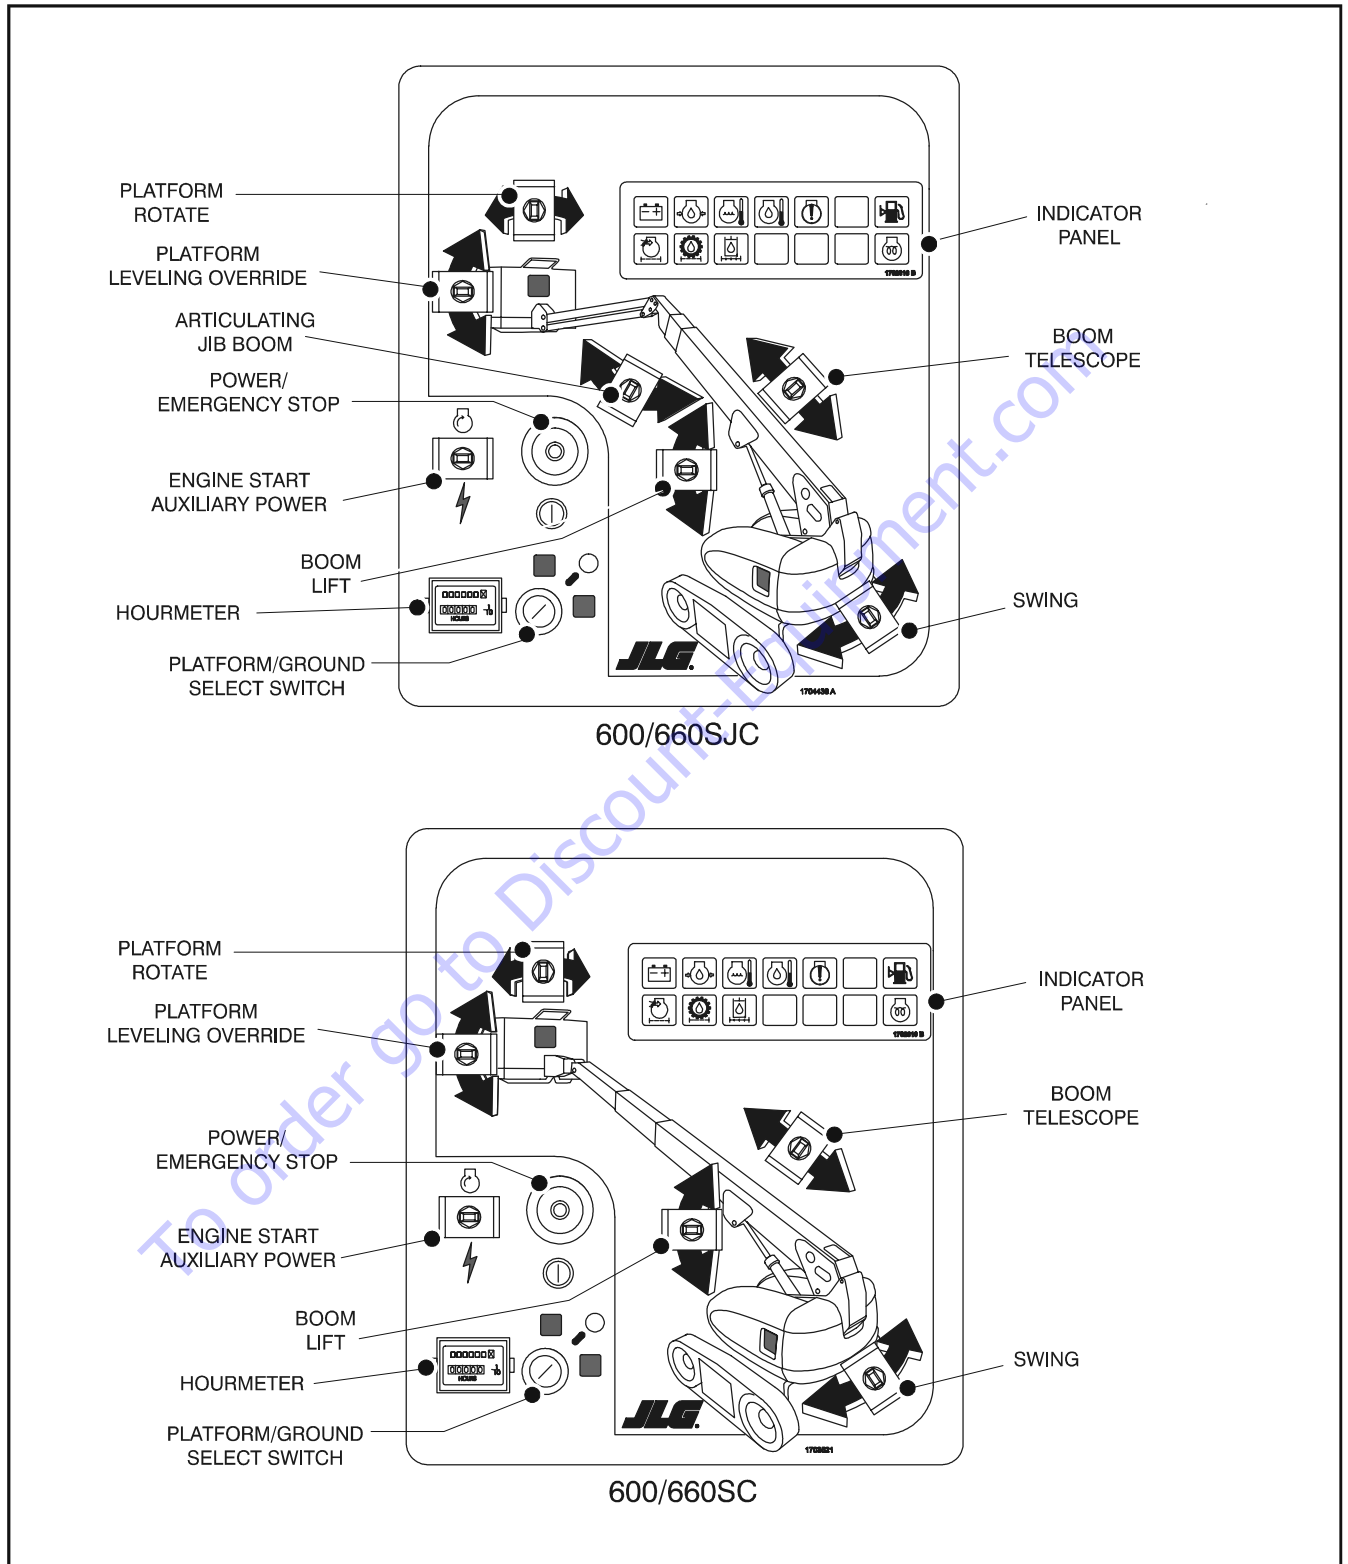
PLATFORM ROTATE

PLATFORM LEVELING OVERRIDE

ARTICULATING JIB BOOM

POWER/ EMERGENCY STOP

ENGINE START AUXILIARY POWER

BOOM LIFT

HOURMETER

PLATFORM/GROUND SELECT SWITCH

INDICATOR PANEL

BOOM TELESCOPE

SWING

HOURS

JLG

1704438 A

600/660SJC

PLATFORM ROTATE

PLATFORM LEVELING OVERRIDE

POWER/ EMERGENCY STOP

ENGINE START AUXILIARY POWER

BOOM LIFT

HOURMETER

PLATFORM/GROUND SELECT SWITCH

INDICATOR PANEL

BOOM TELESCOPE

SWING

HOURS

JLG

600/660SC

www.DiscountEquipment.com/order